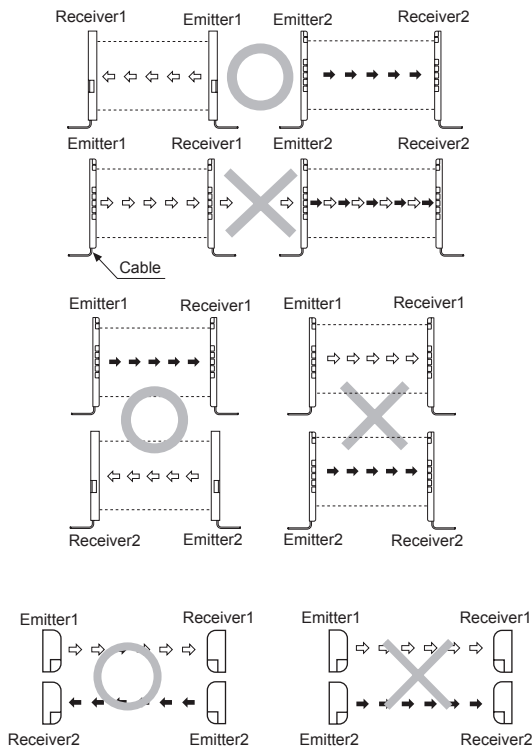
Receiver1 Emitter1 Emitter2 Receiver2

Emitter1 Receiver1 Emitter2 Receiver2

Cable

Emitter1 Receiver1 Emitter1 Receiver1

Receiver2 Emitter2 Emitter2 Receiver2

Emitter1 Receiver1 Emitter1 Receiver1

Receiver2 Emitter2 Emitter2 Receiver2